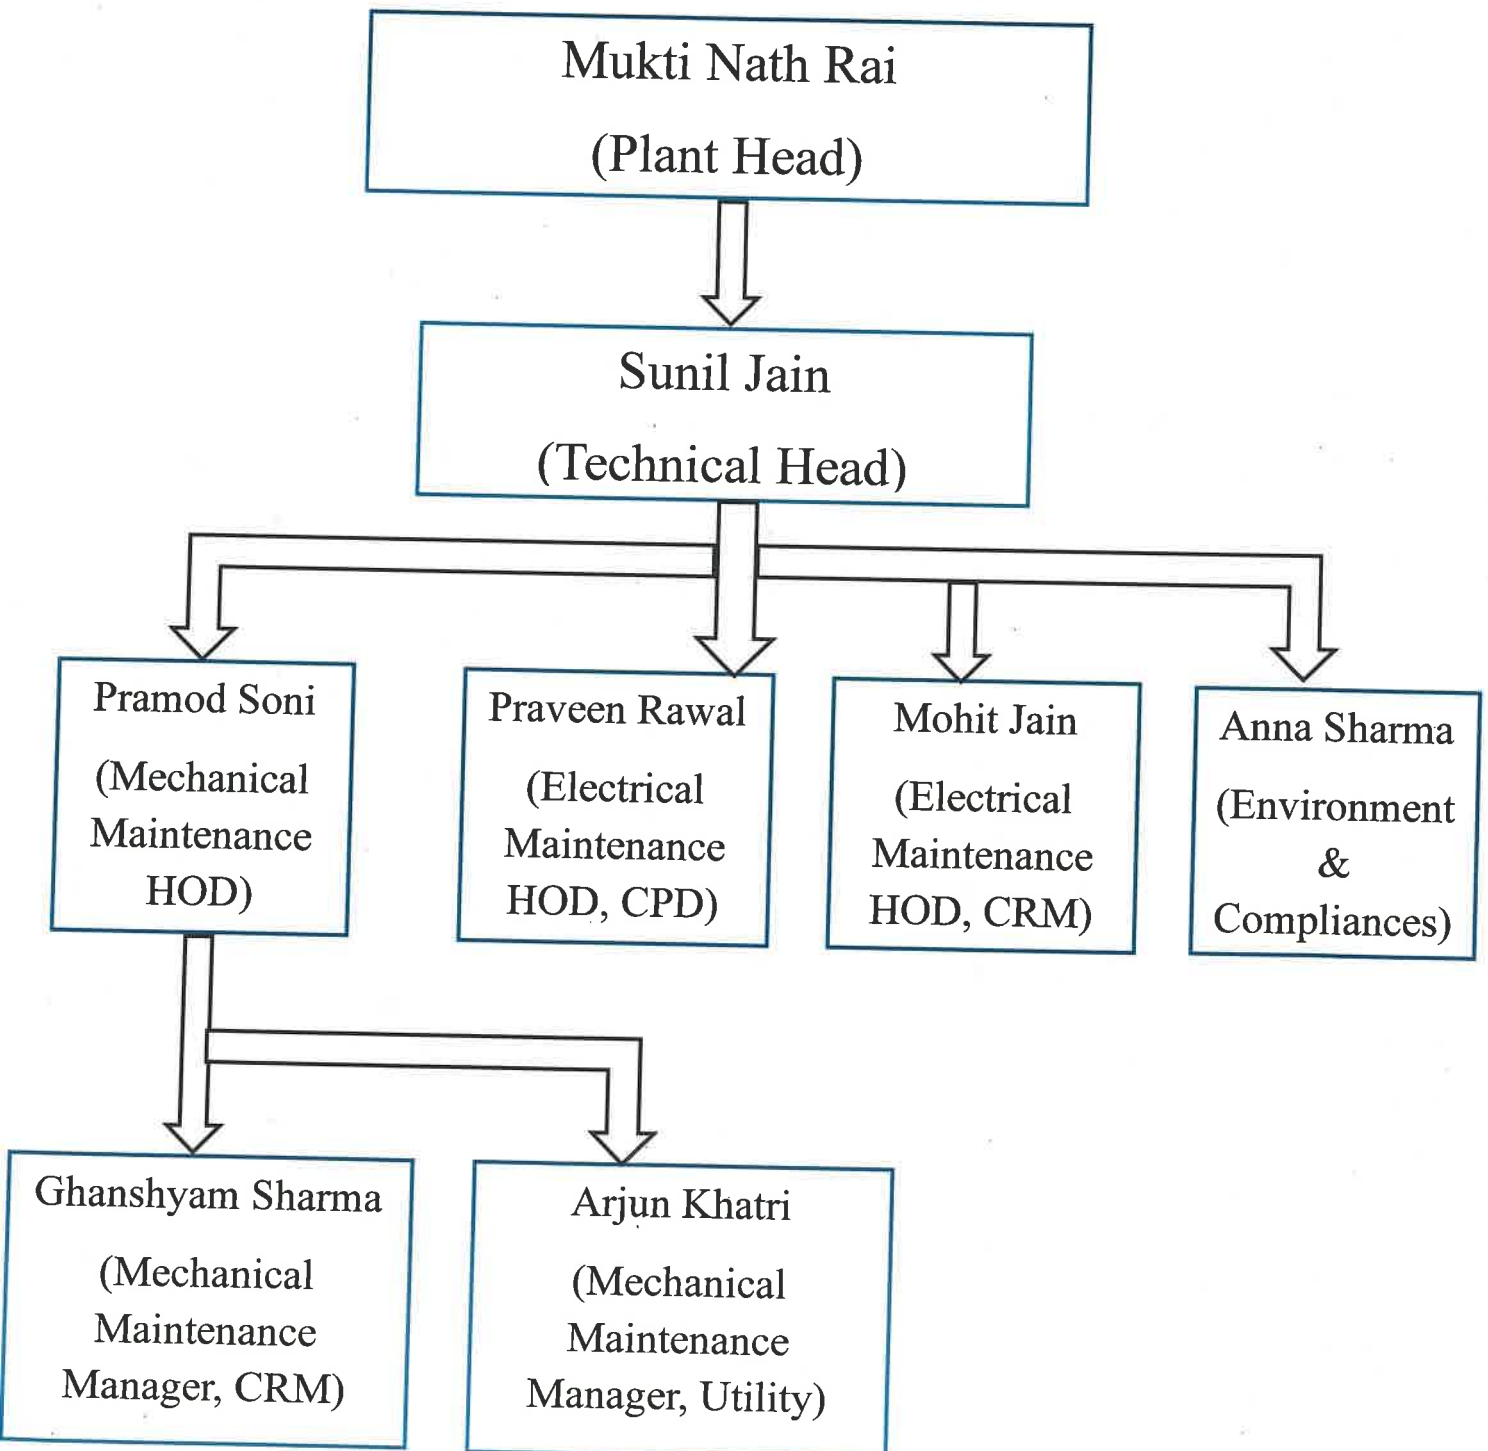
Mukti Nath Rai

(Plant Head)

Sunil Jain

(Technical Head)

Pramod Soni

(Mechanical Maintenance HOD)

Praveen Rawal

(Electrical Maintenance HOD, CPD)

Mohit Jain

(Electrical Maintenance HOD, CRM)

Anna Sharma

(Environment & Compliances)

Ghanshyam Sharma

(Mechanical Maintenance Manager, CRM)

Arjun Khatri

(Mechanical Maintenance Manager, Utility)